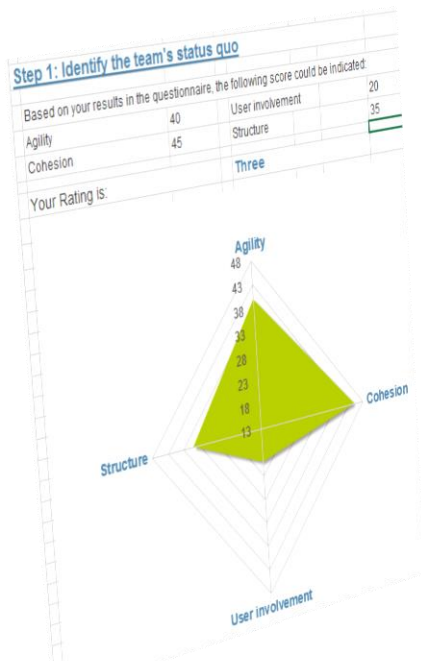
Step 1: Identify the team's status quo

Based on your results in the questionnaire, the following score could be indicated:

| | | | |
|---|---|---|---|
| Agility | 40 | User involvement | 20 |
| Cohesion | 45 | Structure | 35 |

Your Rating is: Three

Agility

48
43
38
33
28
23
18
13

Cohesion

Structure

User involvement